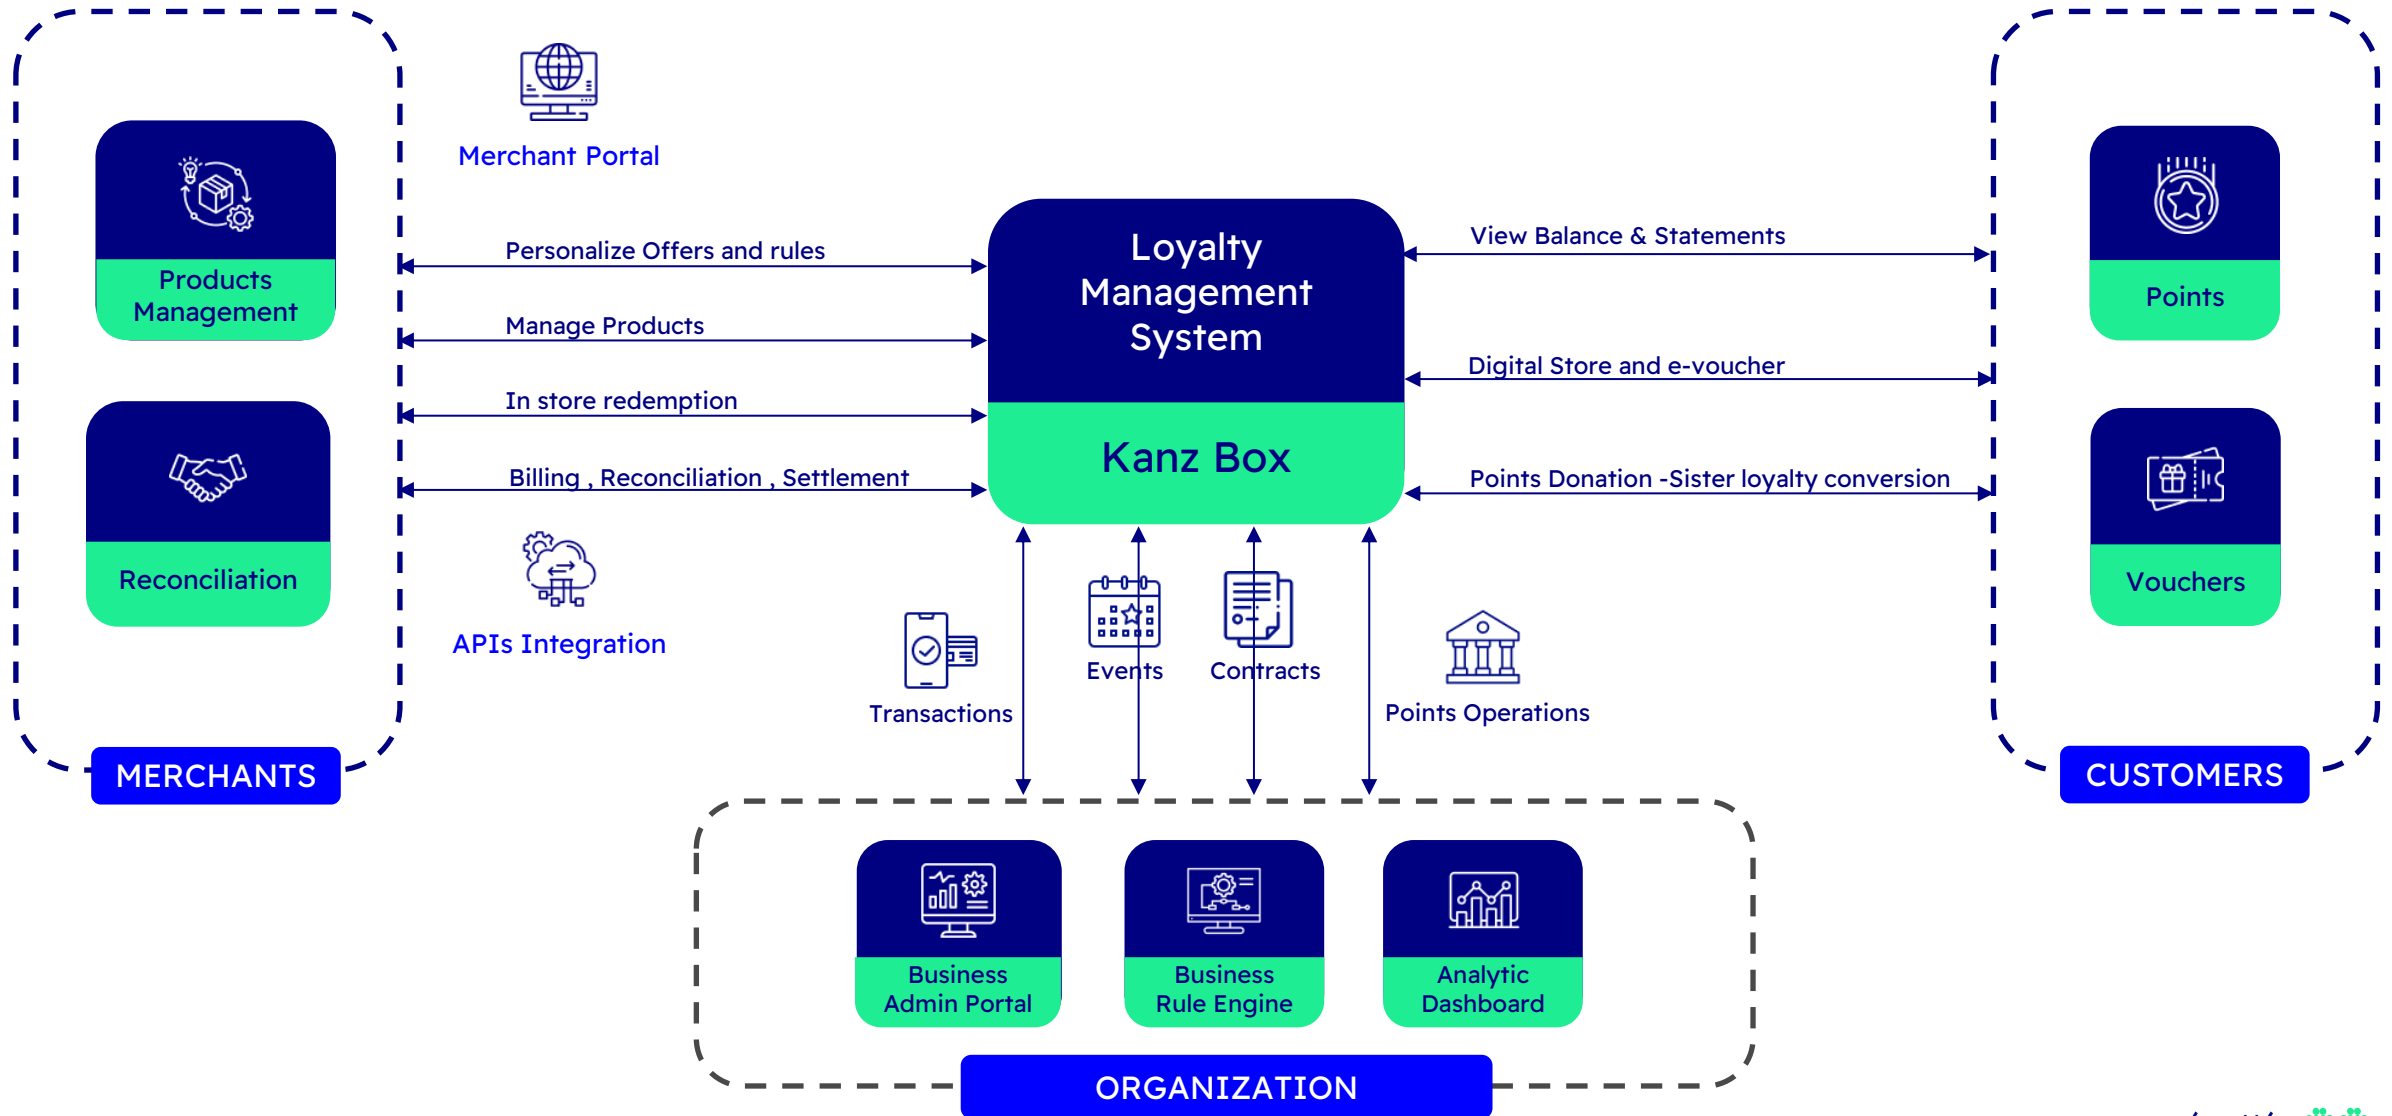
Merchant Portal

Products Management

Reconciliation

APIs Integration

MERCHANTS

Personalize Offers and rules

Manage Products

In store redemption

Billing , Reconciliation , Settlement

Loyalty Management System

Kanz Box

View Balance & Statements

Digital Store and e-voucher

Points Donation -Sister loyalty conversion

Points

Vouchers

CUSTOMERS

Transactions

Events

Contracts

Points Operations

Business Admin Portal

Business Rule Engine

Analytic Dashboard

ORGANIZATION